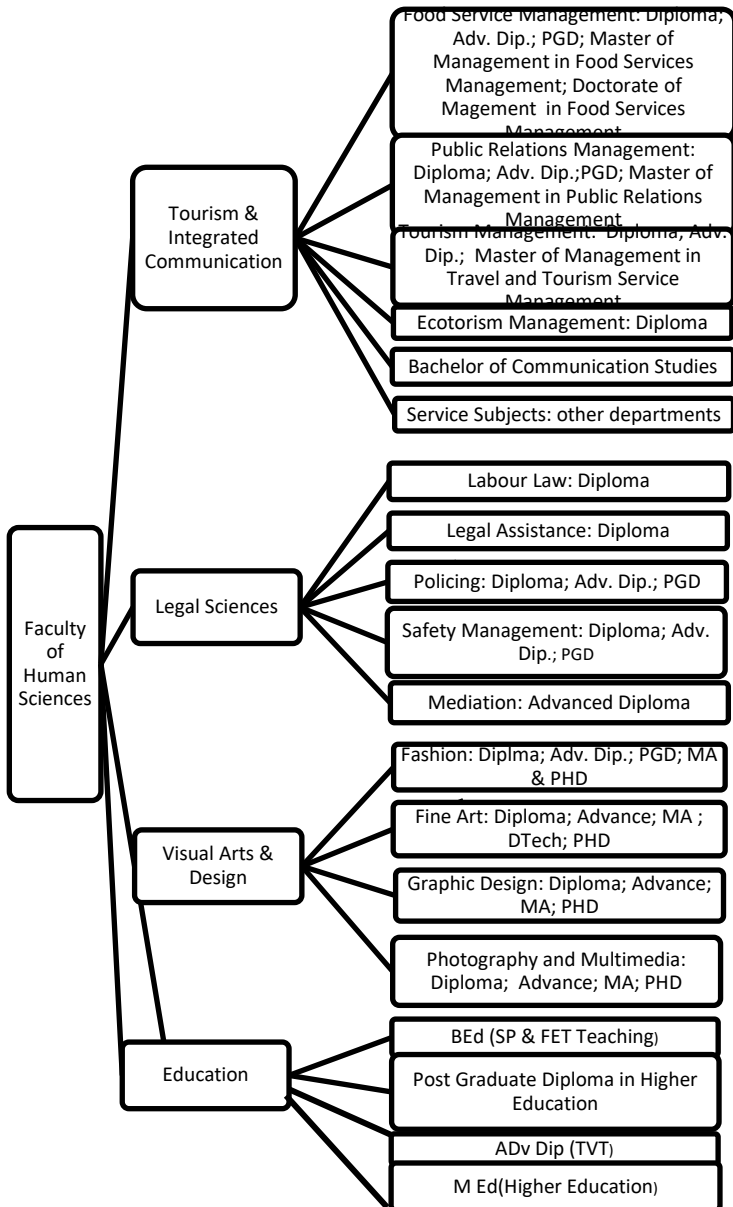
Faculty of Human Sciences

Tourism & Integrated Communication

Food Service Management: Diploma; Adv. Dip.; PGD; Master of Management in Food Services Management; Doctorate of Magement in Food Services Management

Public Relations Management: Diploma; Adv. Dip.;PGD; Master of Management in Public Relations Management

Tourism Management: Diploma; Adv. Dip.; Master of Management in Travel and Tourism Service Management

Ecotorism Management: Diploma

Bachelor of Communication Studies

Service Subjects: other departments

Legal Sciences

Labour Law: Diploma

Legal Assistance: Diploma

Policing: Diploma; Adv. Dip.; PGD

Safety Management: Diploma; Adv. Dip.; PGD

Mediation: Advanced Diploma

Visual Arts & Design

Fashion: Diplma; Adv. Dip.; PGD; MA & PHD

Fine Art: Diploma; Advance; MA ; DTech; PHD

Graphic Design: Diploma; Advance; MA; PHD

Photography and Multimedia: Diploma; Advance; MA; PHD

Education

BEd (SP & FET Teaching)

Post Graduate Diploma in Higher Education

ADv Dip (TVT)

M Ed(Higher Education)